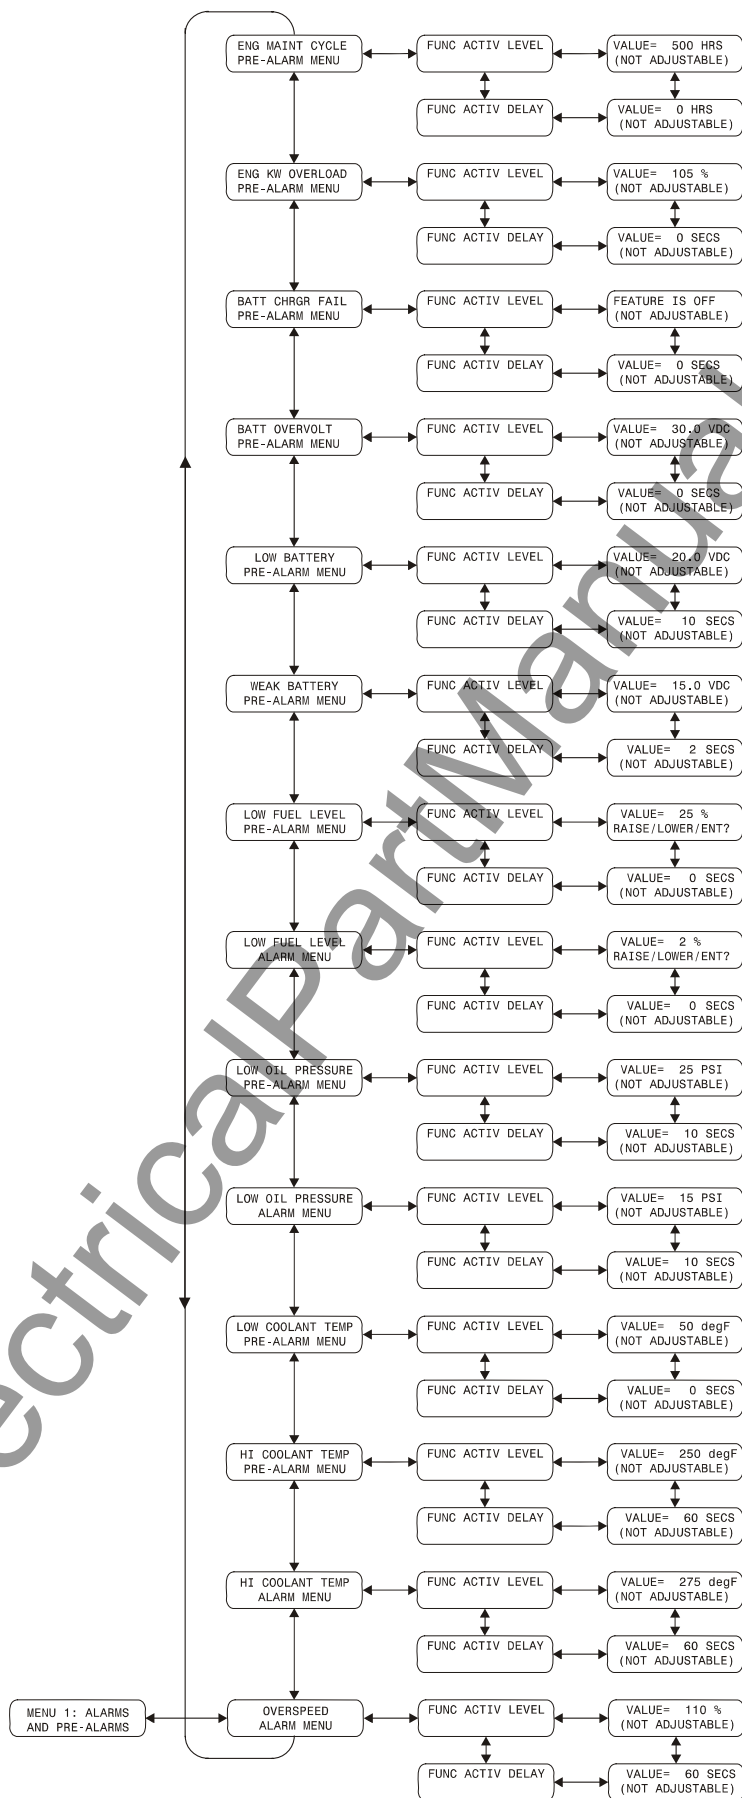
ENG MAINT CYCLE PRE-ALARM MENU
FUNC ACTIV LEVEL
VALUE= 500 HRS (NOT ADJUSTABLE)
FUNC ACTIV DELAY
VALUE= 0 HRS (NOT ADJUSTABLE)

ENG KW OVERLOAD PRE-ALARM MENU
FUNC ACTIV LEVEL
VALUE= 105 % (NOT ADJUSTABLE)
FUNC ACTIV DELAY
VALUE= 0 SECS (NOT ADJUSTABLE)

BATT CHRGR FAIL PRE-ALARM MENU
FUNC ACTIV LEVEL
FEATURE IS OFF (NOT ADJUSTABLE)
FUNC ACTIV DELAY
VALUE= 0 SECS (NOT ADJUSTABLE)

BATT OVERVOLT PRE-ALARM MENU
FUNC ACTIV LEVEL
VALUE= 30.0 VDC (NOT ADJUSTABLE)
FUNC ACTIV DELAY
VALUE= 0 SECS (NOT ADJUSTABLE)

LOW BATTERY PRE-ALARM MENU
FUNC ACTIV LEVEL
VALUE= 20.0 VDC (NOT ADJUSTABLE)
FUNC ACTIV DELAY
VALUE= 10 SECS (NOT ADJUSTABLE)

WEAK BATTERY PRE-ALARM MENU
FUNC ACTIV LEVEL
VALUE= 15.0 VDC (NOT ADJUSTABLE)
FUNC ACTIV DELAY
VALUE= 2 SECS (NOT ADJUSTABLE)

LOW FUEL LEVEL PRE-ALARM MENU
FUNC ACTIV LEVEL
VALUE= 25 % RAISE/LOWER/ENT?
FUNC ACTIV DELAY
VALUE= 0 SECS (NOT ADJUSTABLE)

LOW FUEL LEVEL ALARM MENU
FUNC ACTIV LEVEL
VALUE= 2 % RAISE/LOWER/ENT?
FUNC ACTIV DELAY
VALUE= 0 SECS (NOT ADJUSTABLE)

LOW OIL PRESSURE PRE-ALARM MENU
FUNC ACTIV LEVEL
VALUE= 25 PSI (NOT ADJUSTABLE)
FUNC ACTIV DELAY
VALUE= 10 SECS (NOT ADJUSTABLE)

LOW OIL PRESSURE ALARM MENU
FUNC ACTIV LEVEL
VALUE= 15 PSI (NOT ADJUSTABLE)
FUNC ACTIV DELAY
VALUE= 10 SECS (NOT ADJUSTABLE)

LOW COOLANT TEMP PRE-ALARM MENU
FUNC ACTIV LEVEL
VALUE= 50 degF (NOT ADJUSTABLE)
FUNC ACTIV DELAY
VALUE= 0 SECS (NOT ADJUSTABLE)

HI COOLANT TEMP PRE-ALARM MENU
FUNC ACTIV LEVEL
VALUE= 250 degF (NOT ADJUSTABLE)
FUNC ACTIV DELAY
VALUE= 60 SECS (NOT ADJUSTABLE)

HI COOLANT TEMP ALARM MENU
FUNC ACTIV LEVEL
VALUE= 275 degF (NOT ADJUSTABLE)
FUNC ACTIV DELAY
VALUE= 60 SECS (NOT ADJUSTABLE)

MENU 1: ALARMS AND PRE-ALARMS
OVERSPEED ALARM MENU
FUNC ACTIV LEVEL
VALUE= 110 % (NOT ADJUSTABLE)
FUNC ACTIV DELAY
VALUE= 60 SECS (NOT ADJUSTABLE)

ElectricalPartManuals